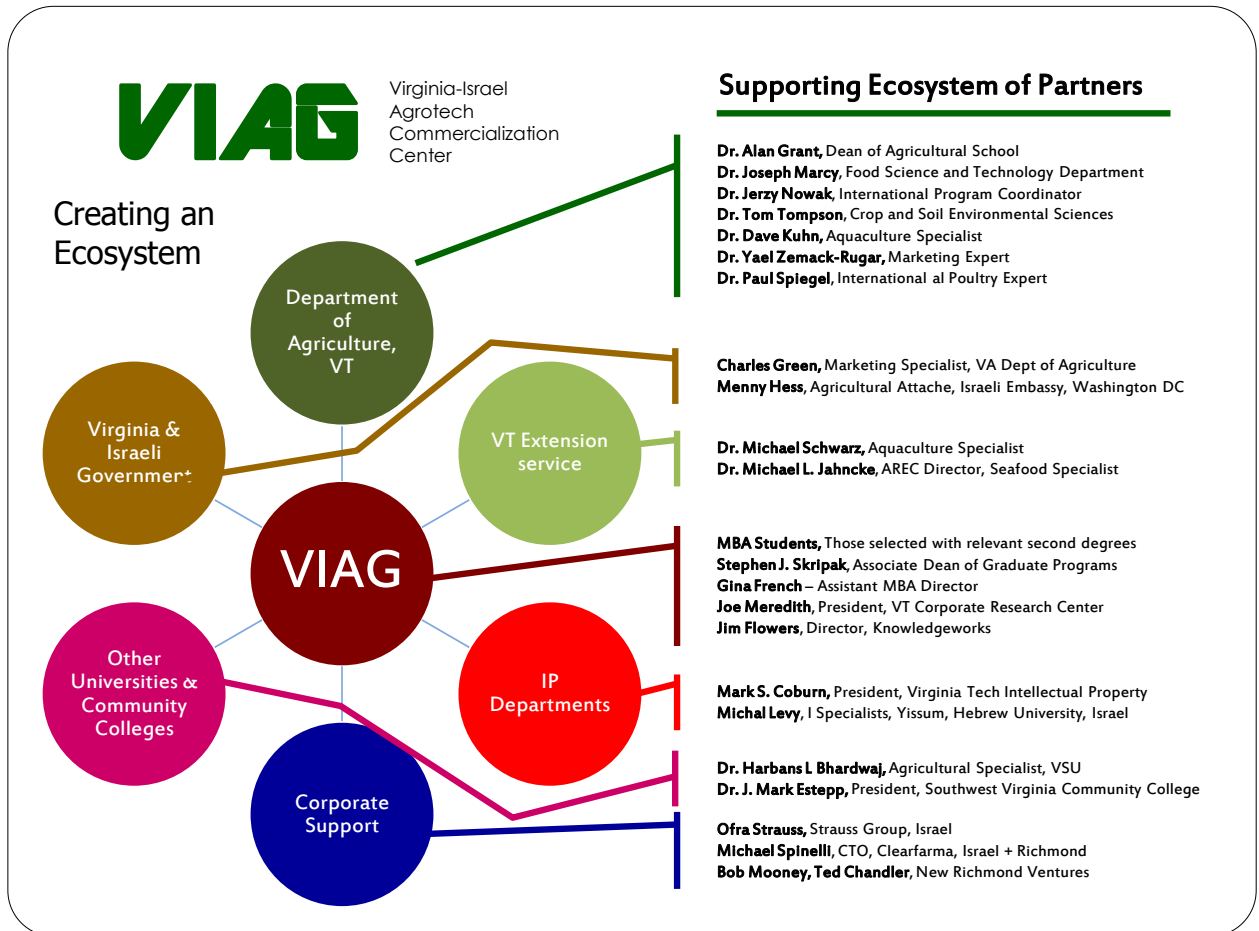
VIAG

Virginia-Israel Agrotech Commercialization Center

Creating an Ecosystem

Supporting Ecosystem of Partners

Dr. Alan Grant, Dean of Agricultural School
Dr. Joseph Marcy, Food Science and Technology Department
Dr. Jerzy Nowak, International Program Coordinator
Dr. Tom Tompson, Crop and Soil Environmental Sciences
Dr. Dave Kuhn, Aquaculture Specialist
Dr. Yael Zemack-Rugar, Marketing Expert
Dr. Paul Spiegel, International al Poultry Expert

Department of Agriculture, VT

Charles Green, Marketing Specialist, VA Dept of Agriculture
Menny Hess, Agricultural Attache, Israeli Embassy, Washington DC

Virginia & Israeli Government

VT Extension service

Dr. Michael Schwarz, Aquaculture Specialist
Dr. Michael L. Jahncke, AREC Director, Seafood Specialist

VIAG

MBA Students, Those selected with relevant second degrees
Stephen J. Skripak, Associate Dean of Graduate Programs
Gina French – Assistant MBA Director
Joe Meredith, President, VT Corporate Research Center
Jim Flowers, Director, Knowledgeworks

Other Universities & Community Colleges

IP Departments

Mark S. Coburn, President, Virginia Tech Intellectual Property
Michal Levy, I Specialists, Yissum, Hebrew University, Israel

Dr. Harbans L Bhardwaj, Agricultural Specialist, VSU
Dr. J. Mark Estepp, President, Southwest Virginia Community College

Corporate Support

Ofra Strauss, Strauss Group, Israel
Michael Spinelli, CTO, Clearfarma, Israel + Richmond
Bob Mooney, Ted Chandler, New Richmond Ventures